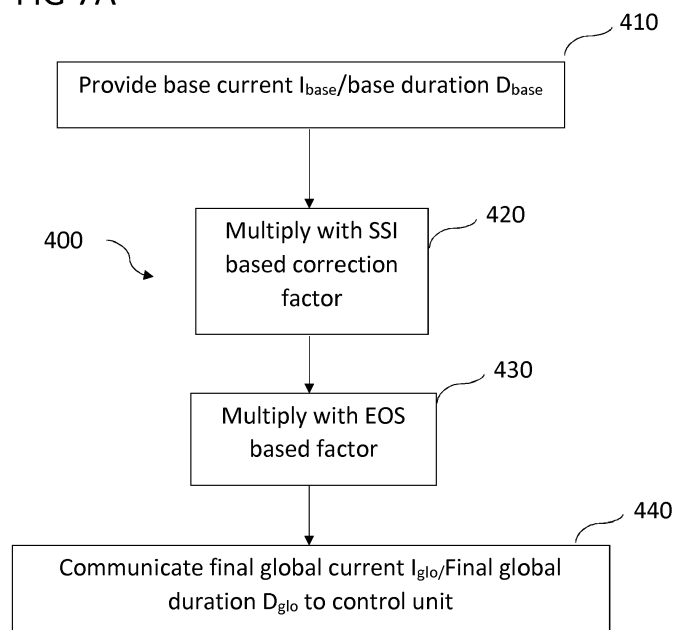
FIG 7A

410

Provide base current $I_{base}$/base duration $D_{base}$

400

420

Multiply with SSI based correction factor

430

Multiply with EOS based factor

440

Communicate final global current $I_{glo}$/Final global duration $D_{glo}$ to control unit